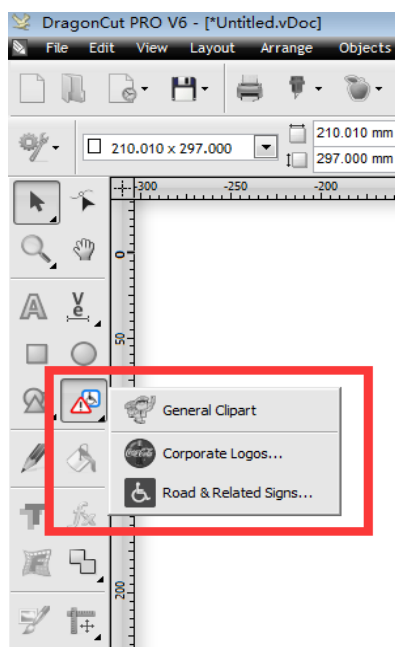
DragonCut PRO V6 - [*Untitled.vDoc]

File Edit View Layout Arrange Objects

210.010 x 297.000

210.010 mm

297.000 mm

-300 -250 -200

0

50

200

General Clipart

Corporate Logos...

Road & Related Signs...